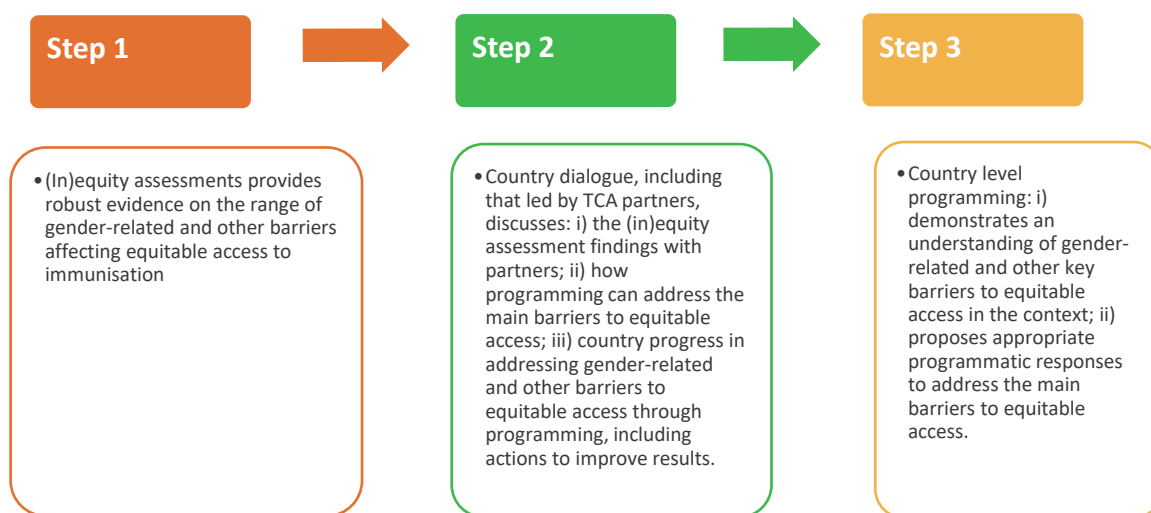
Step 1

Step 2

Step 3

• (In)equity assessments provides robust evidence on the range of gender-related and other barriers affecting equitable access to immunisation

• Country dialogue, including that led by TCA partners, discusses: i) the (in)equity assessment findings with partners; ii) how programming can address the main barriers to equitable access; iii) country progress in addressing gender-related and other barriers to equitable access through programming, including actions to improve results.

• Country level programming: i) demonstrates an understanding of gender-related and other key barriers to equitable access in the context; ii) proposes appropriate programmatic responses to address the main barriers to equitable access.